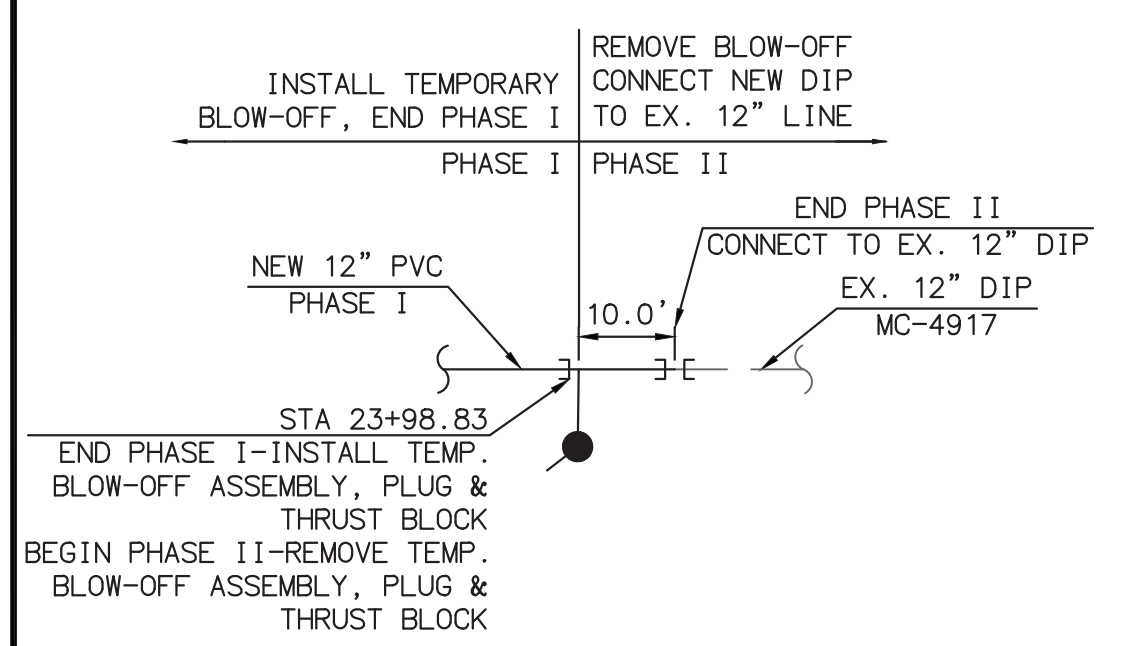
INSTALL TEMPORARY BLOW-OFF, END PHASE I

REMOVE BLOW-OFF CONNECT NEW DIP TO EX. 12" LINE

PHASE I

PHASE II

END PHASE II

CONNECT TO EX. 12" DIP

NEW 12" PVC

PHASE I

EX. 12" DIP

MC-4917

10.0'

STA 23+98.83

END PHASE I-INSTALL TEMP. BLOW-OFF ASSEMBLY, PLUG & THRUST BLOCK

BEGIN PHASE II-REMOVE TEMP. BLOW-OFF ASSEMBLY, PLUG & THRUST BLOCK